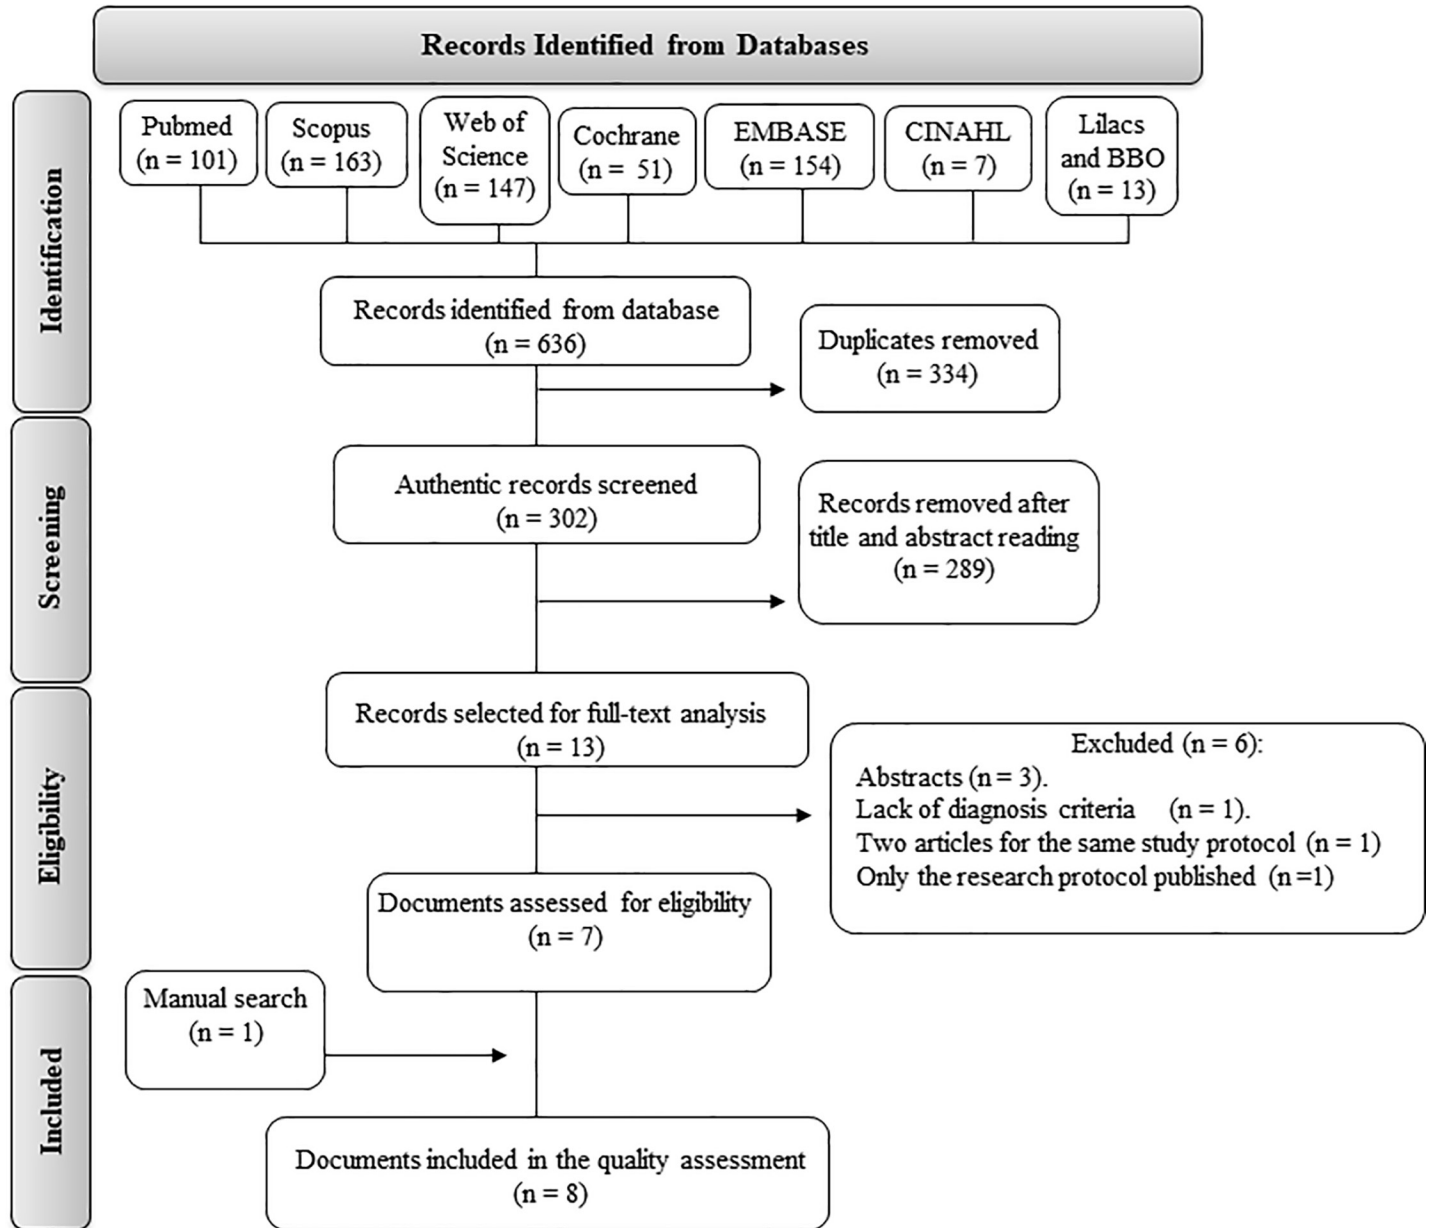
Records Identified from Databases

Identification

Pubmed (n = 101)

Scopus (n = 163)

Web of Science (n = 147)

Cochrane (n = 51)

EMBASE (n = 154)

CINAHL (n = 7)

Lilacs and BBO (n = 13)

Records identified from database (n = 636)

Duplicates removed (n = 334)

Screening

Authentic records screened (n = 302)

Records removed after title and abstract reading (n = 289)

Eligibility

Records selected for full-text analysis (n = 13)

Excluded (n = 6):
Abstracts (n = 3).
Lack of diagnosis criteria (n = 1).
Two articles for the same study protocol (n = 1)
Only the research protocol published (n =1)

Documents assessed for eligibility (n = 7)

Included

Manual search (n = 1)

Documents included in the quality assessment (n = 8)